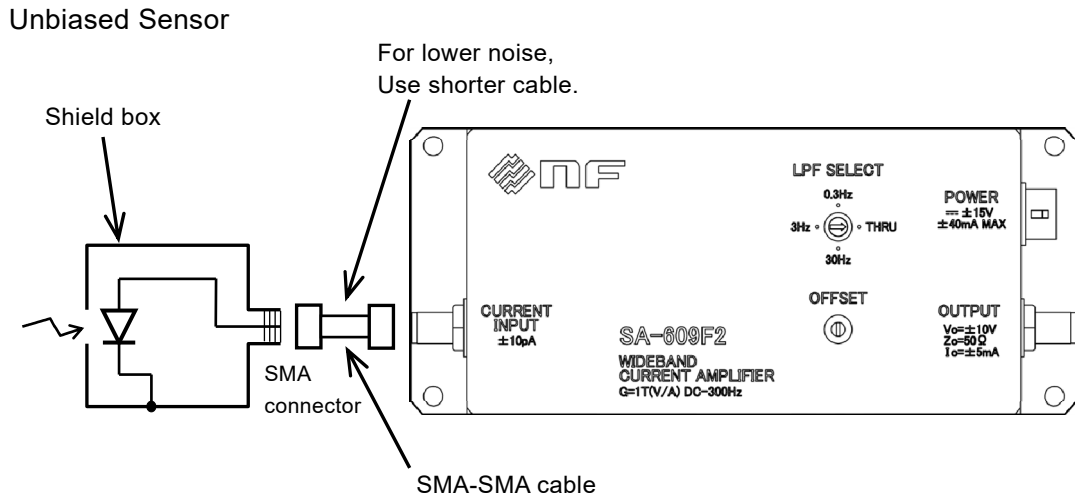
Unbiased Sensor

For lower noise,
Use shorter cable.

Shield box

nF

LPF SELECT
0.3Hz
3Hz
THRU
30Hz

POWER
$= \pm 15V$
$\pm 40mA$ MAX

CURRENT
INPUT
$\pm 10pA$

SA-609F2

WIDEBAND
CURRENT AMPLIFIER
G=1T(V/A) DC-300Hz

OFFSET

OUTPUT
Vo=$\pm$10V
Zo=50Ω
Io=$\pm$5mA

SMA
connector

SMA-SMA cable